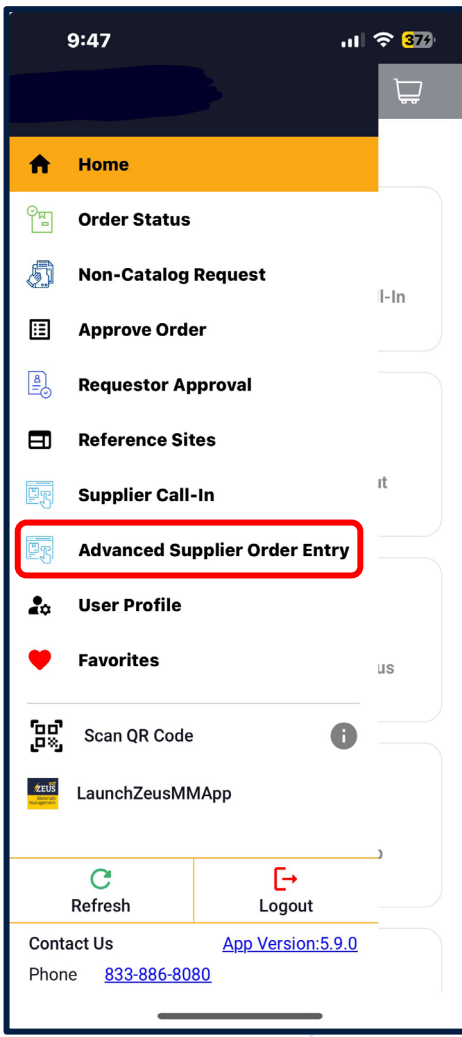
9:47

37

Home
Order Status
Non-Catalog Request
Approve Order
Requestor Approval
Reference Sites
Supplier Call-In
Advanced Supplier Order Entry
User Profile
Favorites

Scan QR Code
LaunchZeusMMApp

ZEUS Materials Management

l-In
ut
us

Refresh
Logout

Contact Us
App Version:5.9.0
Phone 833-886-8080